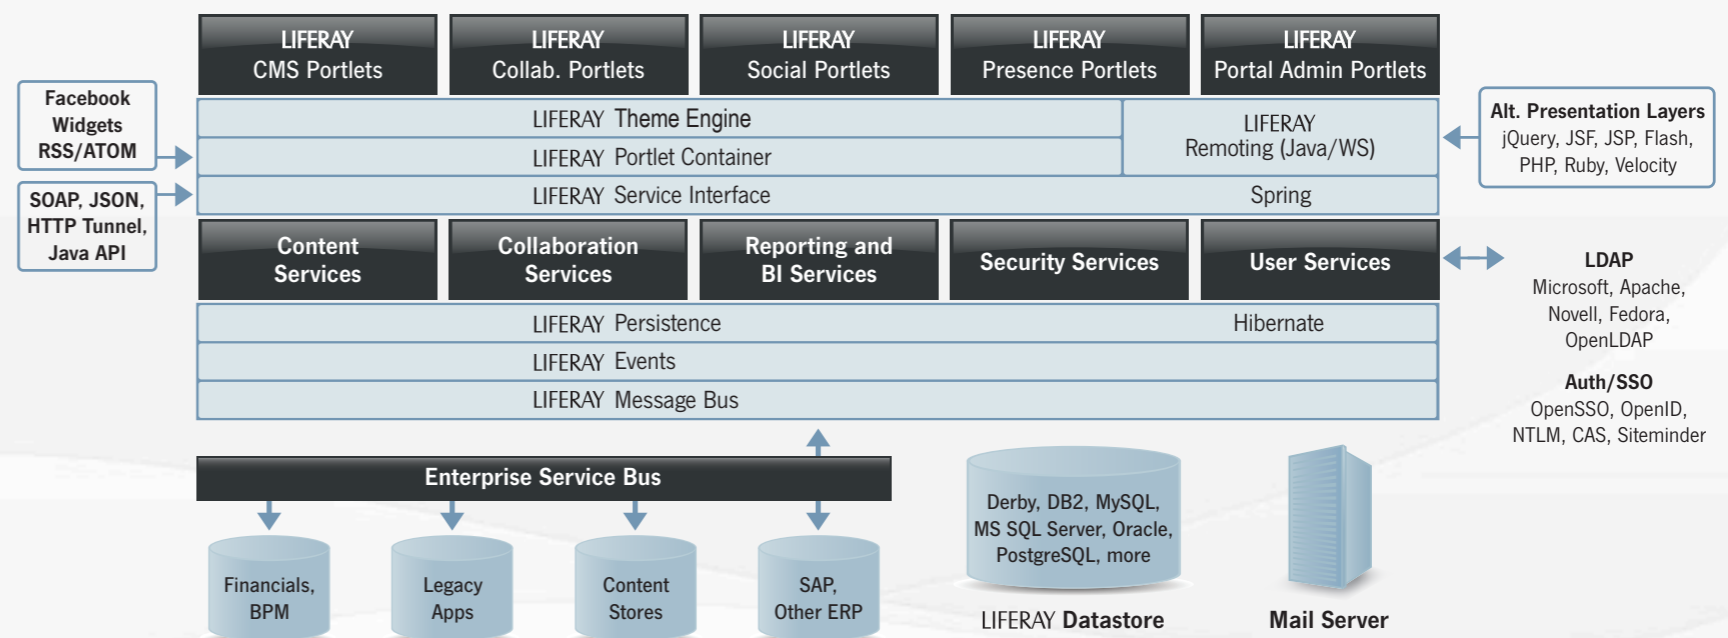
LIFERAY CMS Portlets

LIFERAY Collab. Portlets

LIFERAY Social Portlets

LIFERAY Presence Portlets

LIFERAY Portal Admin Portlets

Facebook Widgets RSS/ATOM

SOAP, JSON, HTTP Tunnel, Java API

LIFERAY Theme Engine

LIFERAY Portlet Container

LIFERAY Service Interface

LIFERAY Remoting (Java/WS)

Spring

Alt. Presentation Layers
jQuery, JSF, JSP, Flash, PHP, Ruby, Velocity

Content Services

Collaboration Services

Reporting and BI Services

Security Services

User Services

LDAP
Microsoft, Apache, Novell, Fedora, OpenLDAP

Auth/SSO
OpenSSO, OpenID, NTLM, CAS, Siteminder

LIFERAY Persistence

Hibernate

LIFERAY Events

LIFERAY Message Bus

Enterprise Service Bus

Financials, BPM

Legacy Apps

Content Stores

SAP, Other ERP

Derby, DB2, MySQL, MS SQL Server, Oracle, PostgreSQL, more

LIFERAY Datastore

Mail Server